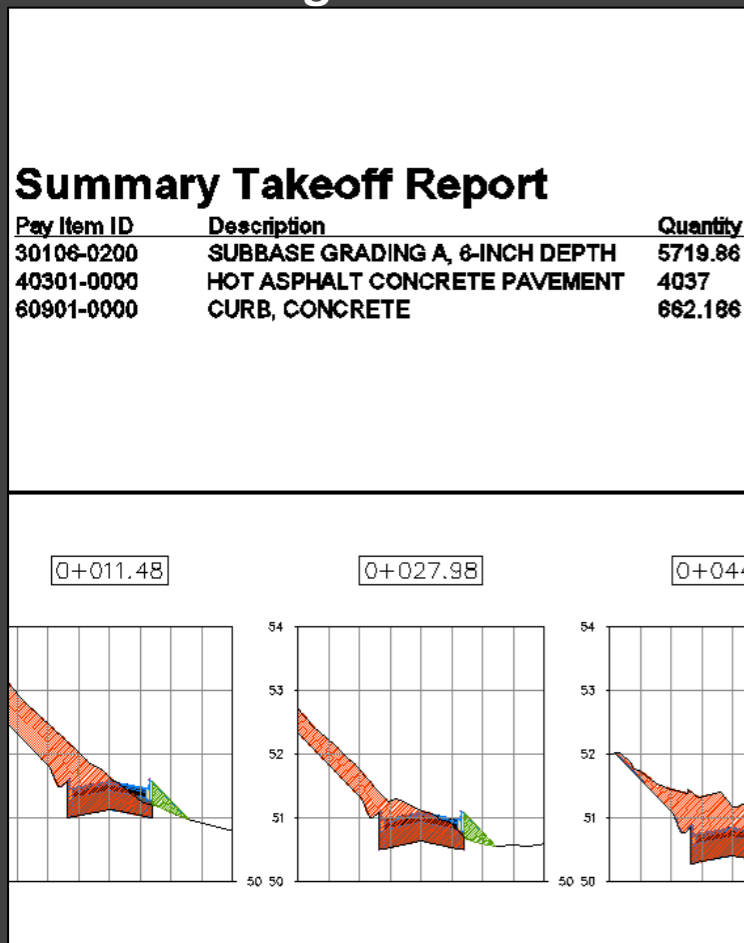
Summary Takeoff Report

| Pay Item ID | Description | Quantity |
|---|---|---|
| 30106-0200 | SUBBASE GRADING A, 6-INCH DEPTH | 5719.86 |
| 40301-0000 | HOT ASPHALT CONCRETE PAVEMENT | 4037 |
| 60901-0000 | CURB, CONCRETE | 662.186 |

0+011.48

0+027.98

0+04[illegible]

54
53
52
51
50 50

54
53
52
51
50 50